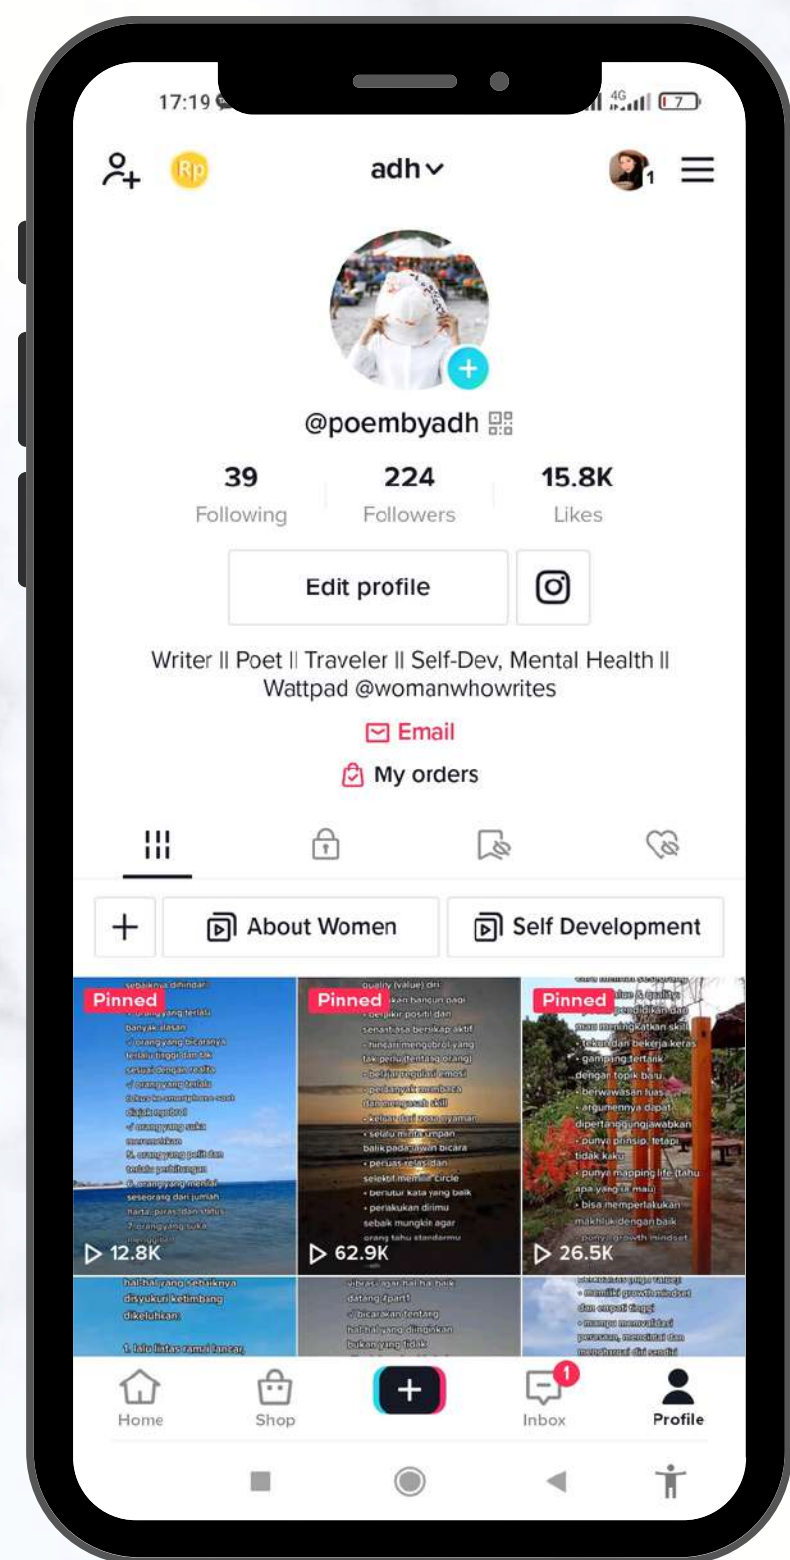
17:19

Rp

adh

1

@poembyadh

| 39 | 224 | 15.8K |
|---|---|---|
| Following | Followers | Likes |

Edit profile

Writer || Poet || Traveler || Self-Dev, Mental Health || Wattpad @womanwhowrites

Email

My orders

+

About Women

Self Development

Pinned

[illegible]

12.8K

Pinned

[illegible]

62.9K

Pinned

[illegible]

26.5K

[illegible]

Home

Shop

+

1

Inbox

Profile